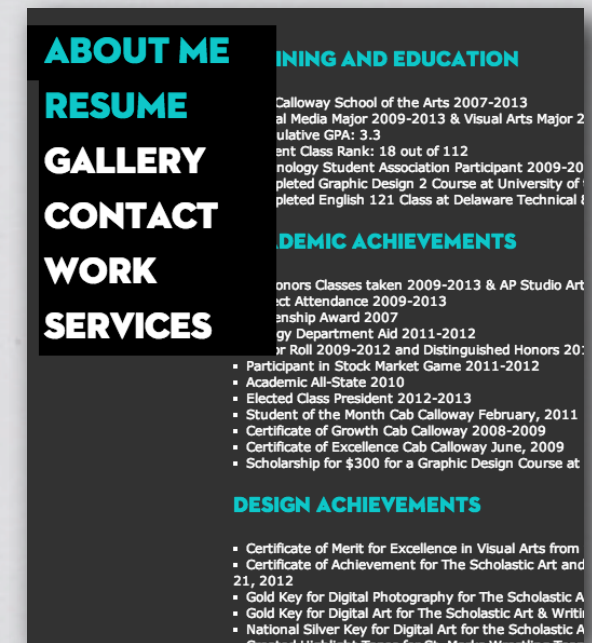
ABOUT ME
RESUME
GALLERY
CONTACT
WORK
SERVICES

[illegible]INING AND EDUCATION

- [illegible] Calloway School of the Arts 2007-2013
- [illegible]al Media Major 2009-2013 & Visual Arts Major 2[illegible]
- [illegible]ulative GPA: 3.3
- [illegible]ent Class Rank: 18 out of 112
- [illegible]nology Student Association Participant 2009-20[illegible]
- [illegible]pleted Graphic Design 2 Course at University of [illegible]
- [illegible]pleted English 121 Class at Delaware Technical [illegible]

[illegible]ADEMIC ACHIEVEMENTS

- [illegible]onors Classes taken 2009-2013 & AP Studio Art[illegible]
- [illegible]ect Attendance 2009-2013
- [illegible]enship Award 2007
- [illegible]gy Department Aid 2011-2012
- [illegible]r Roll 2009-2012 and Distinguished Honors 20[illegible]
- Participant in Stock Market Game 2011-2012
- Academic All-State 2010
- Elected Class President 2012-2013
- Student of the Month Cab Calloway February, 2011
- Certificate of Growth Cab Calloway 2008-2009
- Certificate of Excellence Cab Calloway June, 2009
- Scholarship for $300 for a Graphic Design Course at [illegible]

DESIGN ACHIEVEMENTS

- Certificate of Merit for Excellence in Visual Arts from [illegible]
- Certificate of Achievement for The Scholastic Art and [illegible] 21, 2012
- Gold Key for Digital Photography for The Scholastic A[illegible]
- Gold Key for Digital Art for The Scholastic Art & Writi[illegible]
- National Silver Key for Digital Art for the Scholastic A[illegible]
- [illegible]